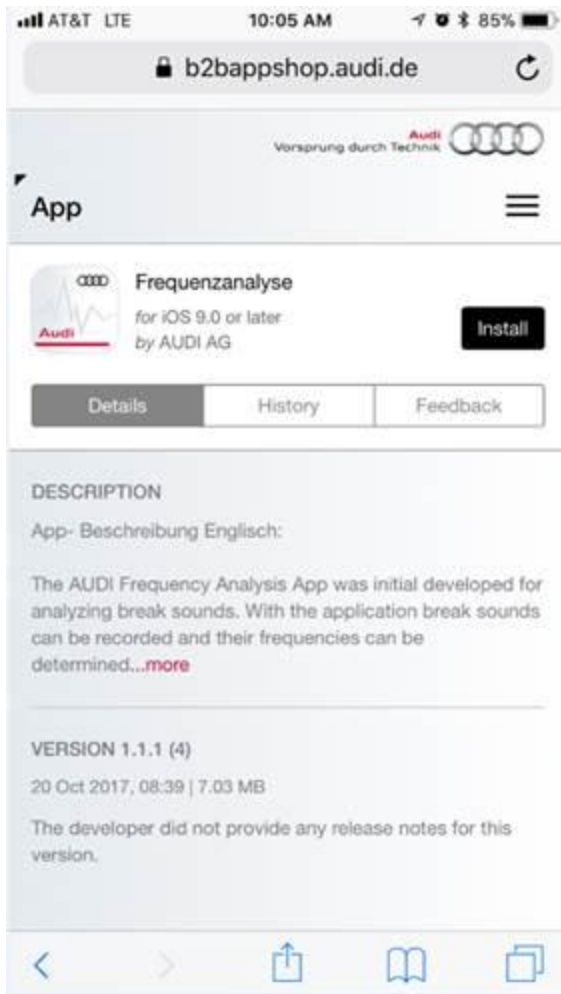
AT&T LTE 10:05 AM 85%

b2bappshop.audi.de

Audi
Vorsprung durch Technik

App

Audi

Frequenzanalyse
for iOS 9.0 or later
by AUDI AG

Install

Details | History | Feedback

DESCRIPTION

App- Beschreibung Englisch:

The AUDI Frequency Analysis App was initial developed for analyzing break sounds. With the application break sounds can be recorded and their frequencies can be determined...more

VERSION 1.1.1 (4)

20 Oct 2017, 08:39 | 7.03 MB

The developer did not provide any release notes for this version.